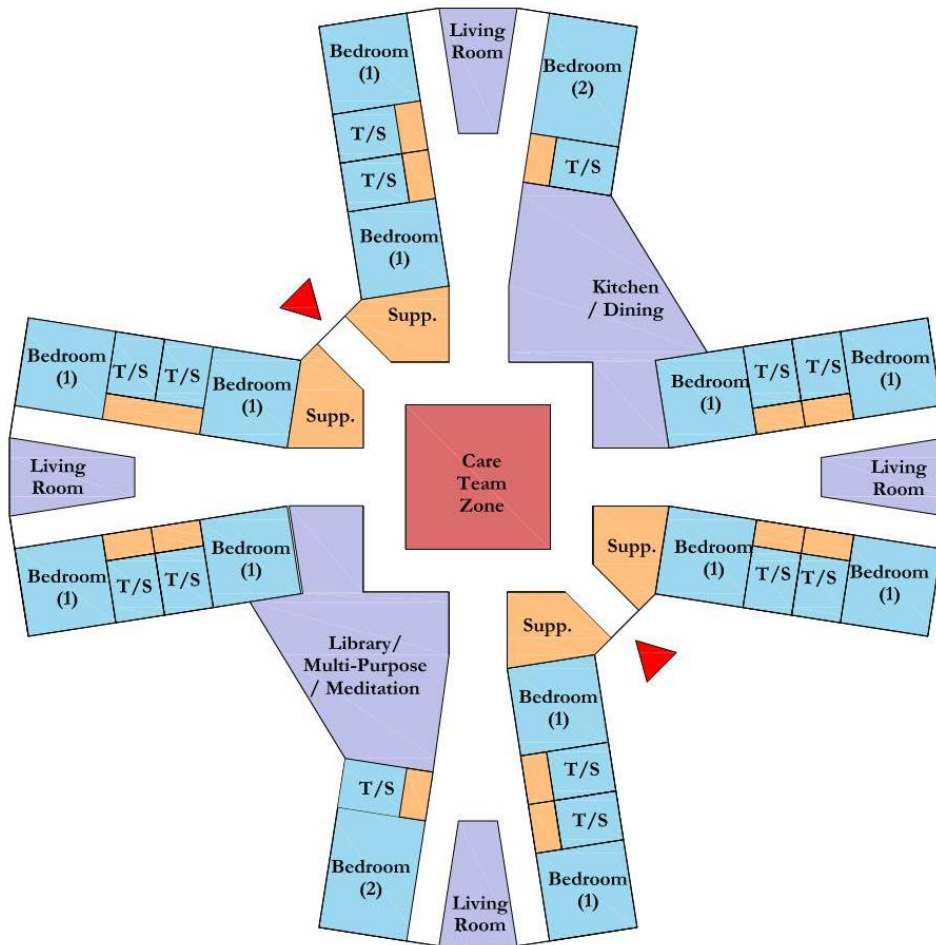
Living Room

Bedroom (1)

Bedroom (2)

T/S

T/S

T/S

Bedroom (1)

Kitchen / Dining

Supp.

Bedroom (1)

T/S

T/S

Bedroom (1)

Supp.

Bedroom (1)

T/S

T/S

Bedroom (1)

Living Room

Care Team Zone

Living Room

Bedroom (1)

T/S

T/S

Bedroom (1)

Supp.

Bedroom (1)

T/S

T/S

Bedroom (1)

Library/ Multi-Purpose / Meditation

Supp.

Bedroom (1)

T/S

T/S

T/S

Bedroom (2)

Bedroom (1)

Living Room